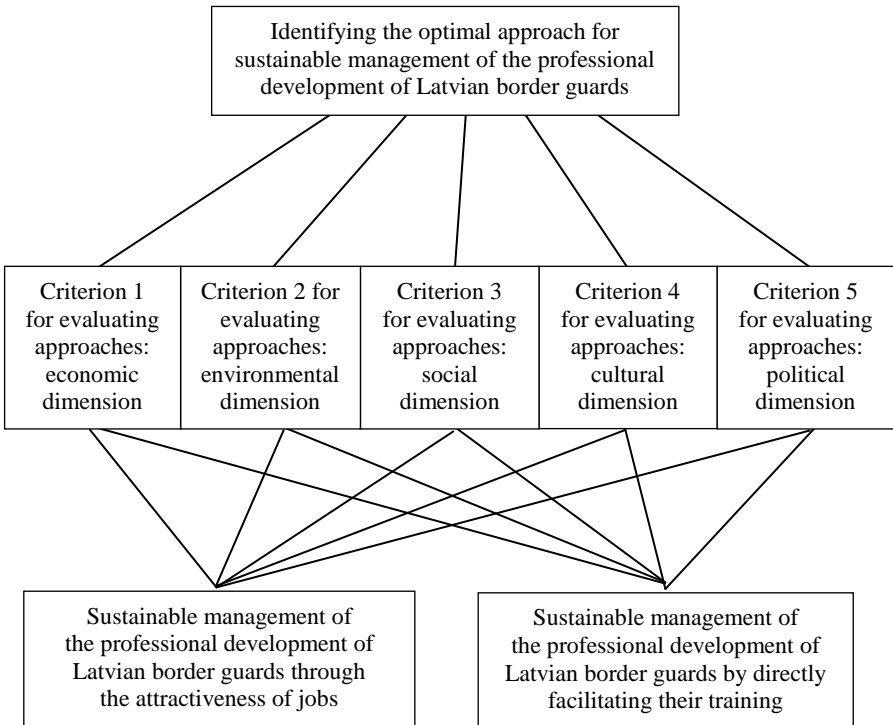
Identifying the optimal approach for sustainable management of the professional development of Latvian border guards

Criterion 1 for evaluating approaches: economic dimension

Criterion 2 for evaluating approaches: environmental dimension

Criterion 3 for evaluating approaches: social dimension

Criterion 4 for evaluating approaches: cultural dimension

Criterion 5 for evaluating approaches: political dimension

Sustainable management of the professional development of Latvian border guards through the attractiveness of jobs

Sustainable management of the professional development of Latvian border guards by directly facilitating their training